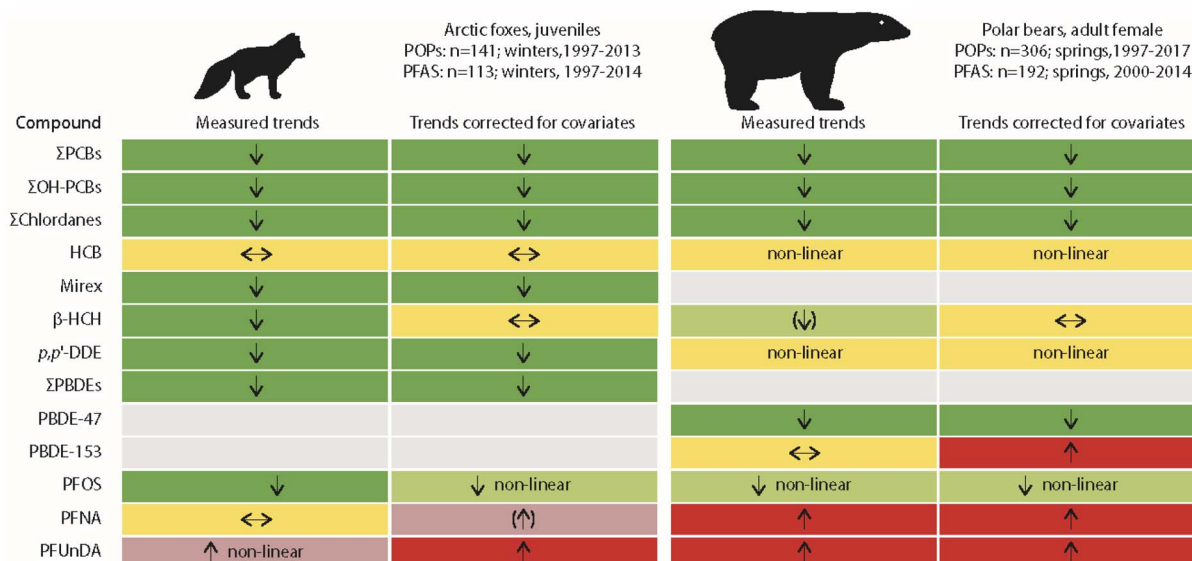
Arctic foxes, juveniles
POPs: n=141; winters, 1997-2013
PFAS: n=113; winters, 1997-2014

Polar bears, adult female
POPs: n=306; springs, 1997-2017
PFAS: n=192; springs, 2000-2014

| Compound | Measured trends | Trends corrected for covariates | Measured trends | Trends corrected for covariates |
|---|---|---|---|---|
| ΣPCBs | ↓ | ↓ | ↓ | ↓ |
| ΣOH-PCBs | ↓ | ↓ | ↓ | ↓ |
| ΣChlordanes | ↓ | ↓ | ↓ | ↓ |
| HCB | <-> | <-> | non-linear | non-linear |
| Mirex | ↓ | ↓ | | |
| β-HCH | ↓ | <-> | (↓) | <-> |
| *p,p'*-DDE | ↓ | ↓ | non-linear | non-linear |
| ΣPBDEs | ↓ | ↓ | | |
| PBDE-47 | | | ↓ | ↓ |
| PBDE-153 | | | <-> | ↑ |
| PFOS | ↓ | ↓ non-linear | ↓ non-linear | ↓ non-linear |
| PFNA | <-> | (↑) | ↑ | ↑ |
| PFUnDA | ↑ non-linear | ↑ | ↑ | ↑ |